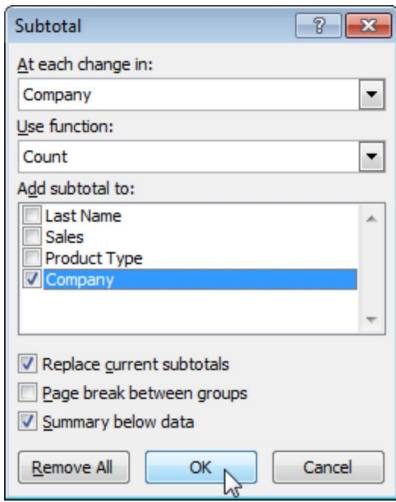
Subtotal

?

At each change in:

Company

Use function:

Count

Add subtotal to:

Last Name
Sales
Product Type
Company

Replace current subtotals
Page break between groups
Summary below data

Remove All
OK
Cancel